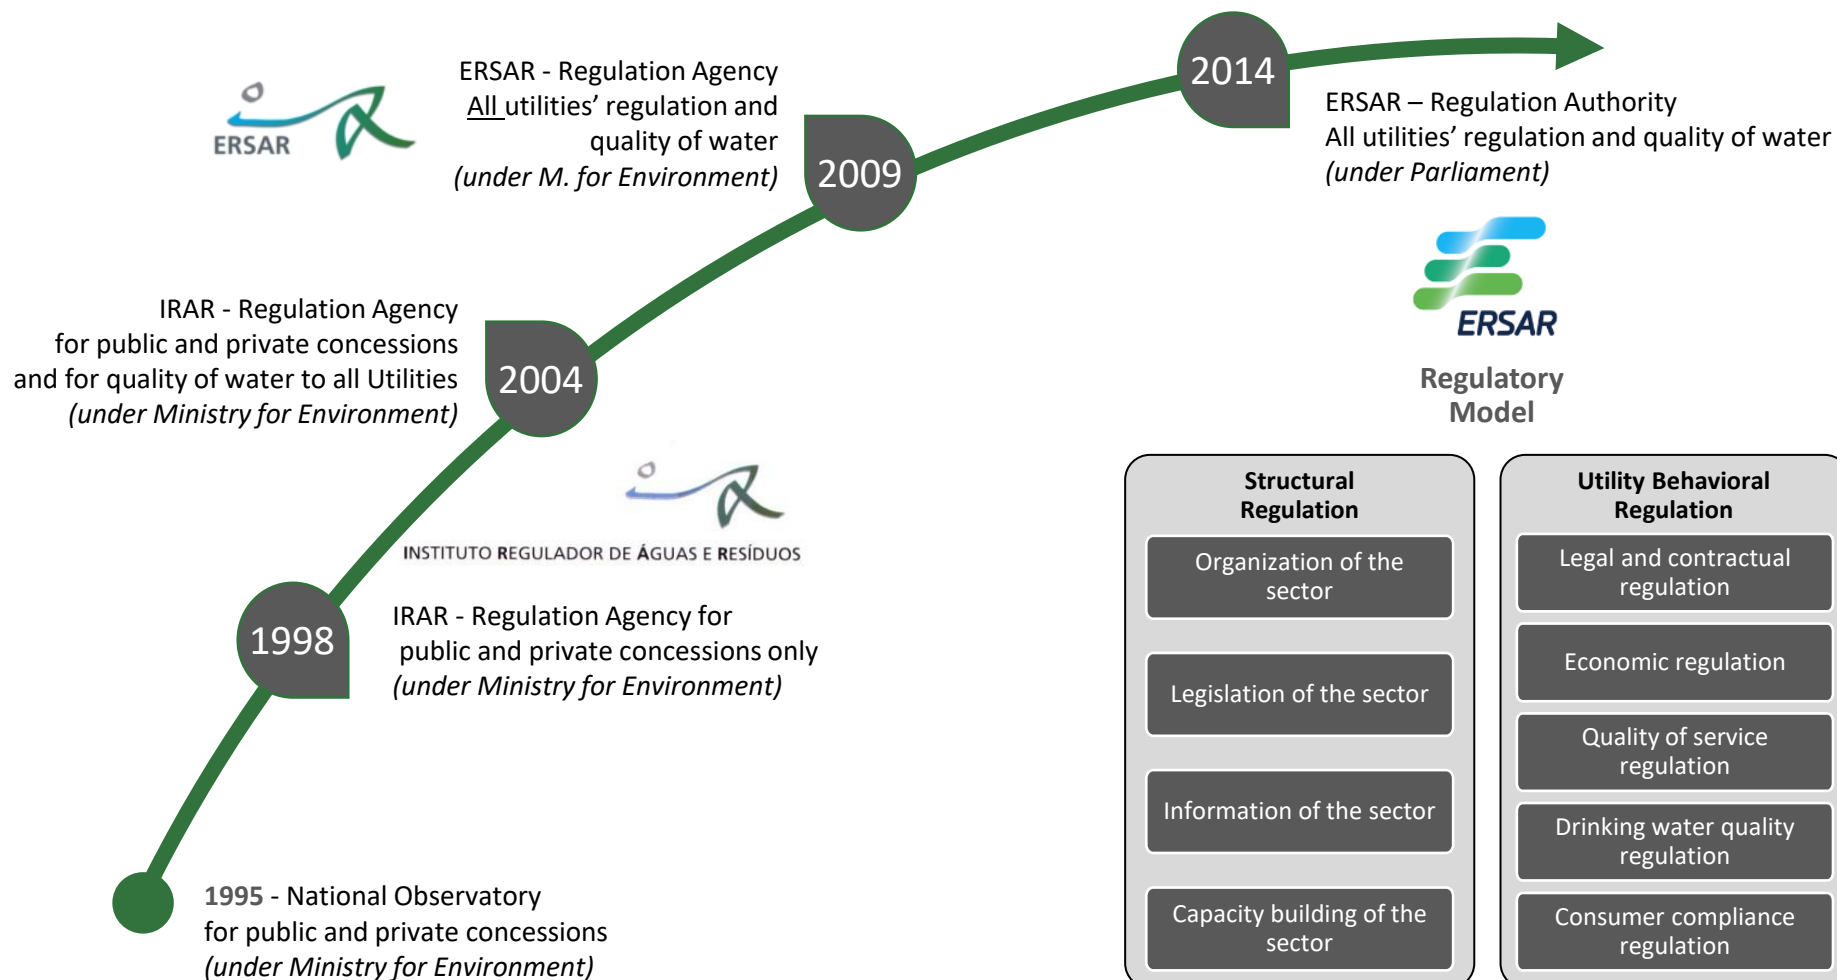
ERSAR

ERSAR - Regulation Agency
All utilities' regulation and quality of water
(under M. for Environment)

2009

2014

ERSAR – Regulation Authority
All utilities' regulation and quality of water
(under Parliament)

ERSAR

Regulatory Model

IRAR - Regulation Agency
for public and private concessions
and for quality of water to all Utilities
(under Ministry for Environment)

2004

INSTITUTO REGULADOR DE ÁGUAS E RESÍDUOS

1998

IRAR - Regulation Agency for
public and private concessions only
(under Ministry for Environment)

1995 - National Observatory
for public and private concessions
(under Ministry for Environment)

Structural Regulation

Organization of the sector

Legislation of the sector

Information of the sector

Capacity building of the sector

Utility Behavioral Regulation

Legal and contractual regulation

Economic regulation

Quality of service regulation

Drinking water quality regulation

Consumer compliance regulation